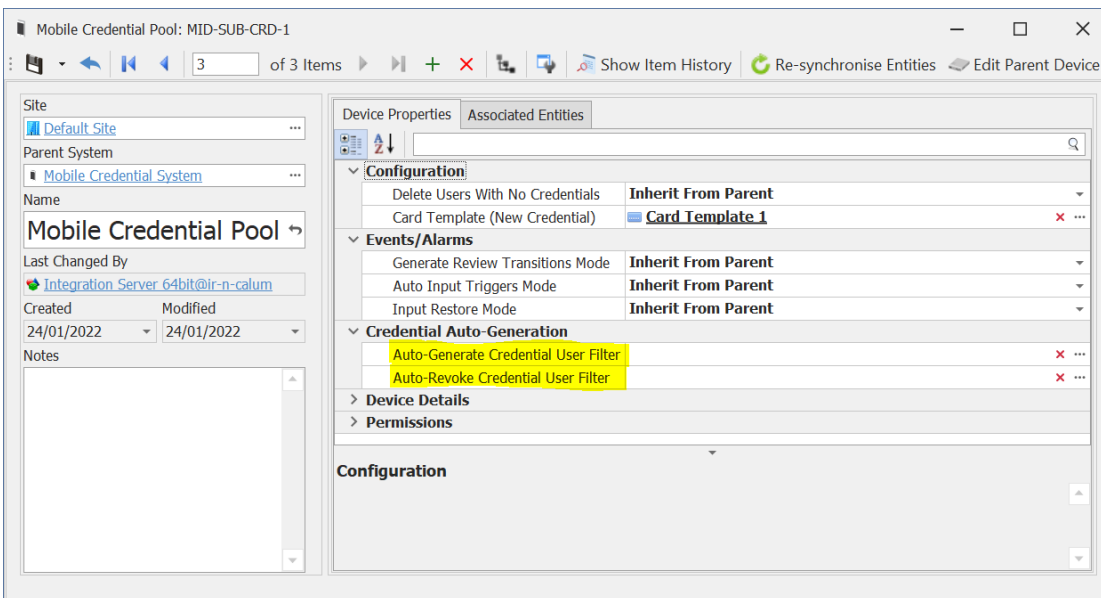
Mobile Credential Pool: MID-SUB-CRD-1

3 of 3 Items Show Item History Re-synchronise Entities Edit Parent Device

Site
Default Site
Parent System
Mobile Credential System
Name
Mobile Credential Pool
Last Changed By
Integration Server 64bit@ir-n-calum
Created
24/01/2022
Modified
24/01/2022
Notes

Device Properties | Associated Entities

Configuration
Delete Users With No Credentials | Inherit From Parent
Card Template (New Credential) | Card Template 1
Events/Alarms
Generate Review Transitions Mode | Inherit From Parent
Auto Input Triggers Mode | Inherit From Parent
Input Restore Mode | Inherit From Parent
Credential Auto-Generation
Auto-Generate Credential User Filter
Auto-Revoke Credential User Filter
Device Details
Permissions

Configuration